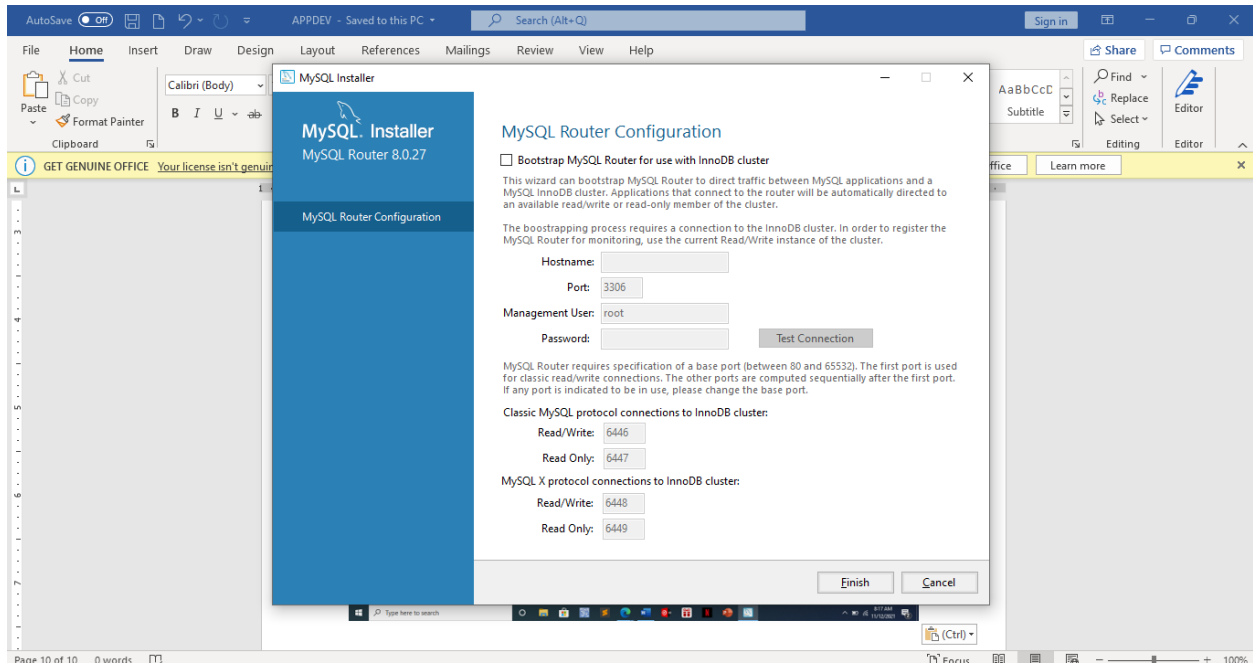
AutoSave Off APPDEV - Saved to this PC Search (Alt+Q) Sign in

File Home Insert Draw Design Layout References Mailings Review View Help Share Comments

Paste Cut Copy Format Painter Clipboard Calibri (Body) B I U ab AaBbCcD Subtitle Find Replace Select Editing Editor Editor

GET GENUINE OFFICE Your license isn't genuin ffice Learn more

MySQL Installer

MySQL. Installer
MySQL Router 8.0.27

MySQL Router Configuration

MySQL Router Configuration

Bootstrap MySQL Router for use with InnoDB cluster

This wizard can bootstrap MySQL Router to direct traffic between MySQL applications and a MySQL InnoDB cluster. Applications that connect to the router will be automatically directed to an available read/write or read-only member of the cluster.

The boostrapping process requires a connection to the InnoDB cluster. In order to register the MySQL Router for monitoring, use the current Read/Write instance of the cluster.

Hostname:
Port: 3306
Management User: root
Password:
Test Connection

MySQL Router requires specification of a base port (between 80 and 65532). The first port is used for classic read/write connections. The other ports are computed sequentially after the first port. If any port is indicated to be in use, please change the base port.

Classic MySQL protocol connections to InnoDB cluster:
Read/Write: 6446
Read Only: 6447
MySQL X protocol connections to InnoDB cluster:
Read/Write: 6448
Read Only: 6449

Finish Cancel

Type here to search

(Ctrl)

Page 10 of 10 0 words Focus 100%